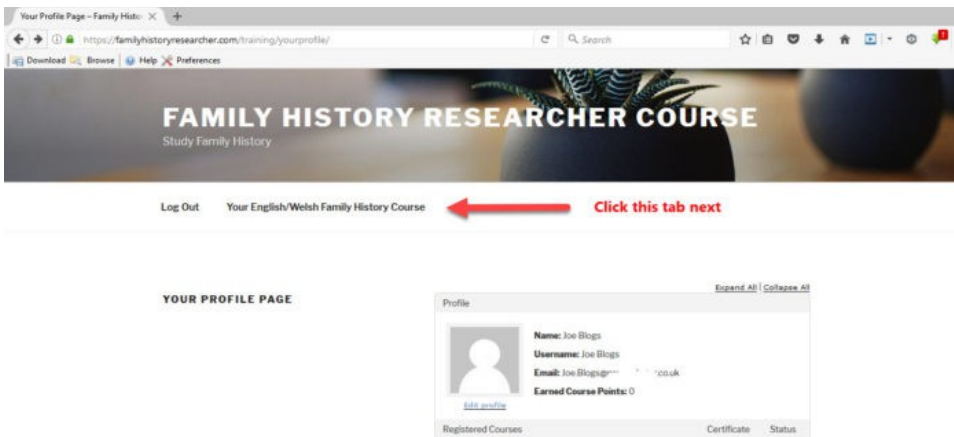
Your Profile Page – Family Histo ×  +

https://familyhistoryresearcher.com/training/yourprofile/

Search

Download  Browse  Help  Preferences

FAMILY HISTORY RESEARCHER COURSE

Study Family History

Log Out    Your English/Welsh Family History Course

Click this tab next

YOUR PROFILE PAGE

Expand All | Collapse All

Profile

Name: Joe Blogs

Username: Joe Blogs

Email: Joe.Blogs@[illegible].co.uk

Earned Course Points: 0

Edit profile

Registered Courses    Certificate    Status